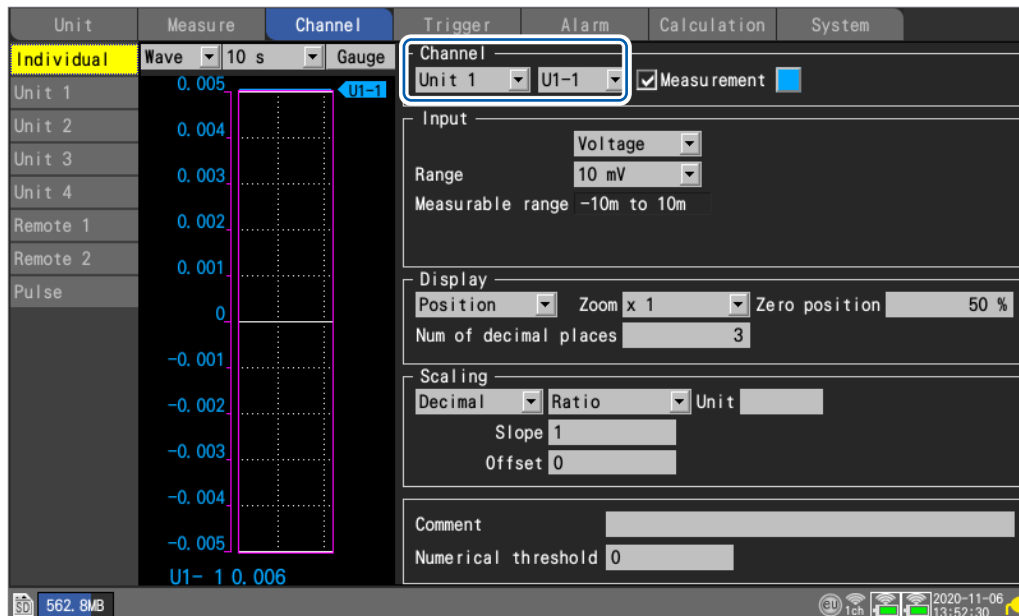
Unit | Measure | Channel | Trigger | Alarm | Calculation | System

Individual
Unit 1
Unit 2
Unit 3
Unit 4
Remote 1
Remote 2
Pulse

Wave | 10 s | Gauge

0.005
0.004
0.003
0.002
0.001
0
−0.001
−0.002
−0.003
−0.004
−0.005

U1-1

U1- 1 0.006

Channel
Unit 1 | U1-1 | Measurement

Input
Voltage
Range | 10 mV
Measurable range | −10m to 10m

Display
Position | Zoom | x 1 | Zero position | 50 %
Num of decimal places | 3

Scaling
Decimal | Ratio | Unit
Slope | 1
Offset | 0

Comment
Numerical threshold | 0

SD 562. 8MB

1ch 2020-11-06 13:52:30